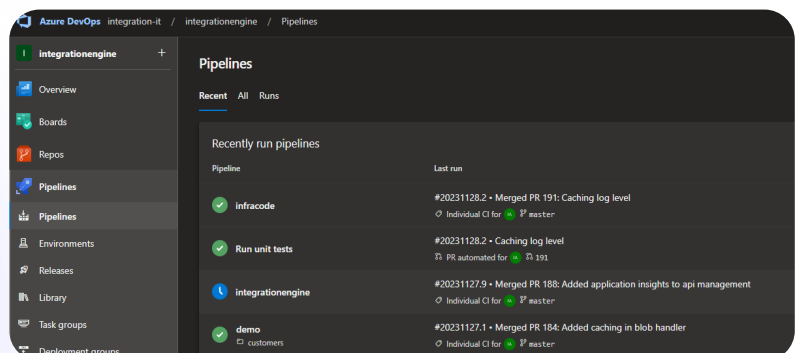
Azure DevOps integration-it / integrationengine / Pipelines

I integrationengine +

Overview

Boards

Repos

Pipelines

Pipelines

Environments

Releases

Library

Task groups

Deployment groups

Pipelines

Recent All Runs

Recently run pipelines

| Pipeline | Last run |
|---|---|
| infracode | #20231128.2 • Merged PR 191: Caching log level<br>Individual CI for IA master |
| Run unit tests | #20231128.2 • Caching log level<br>PR automated for IA 191 |
| integrationengine | #20231127.9 • Merged PR 188: Added application insights to api management<br>Individual CI for IA master |
| demo<br>customers | #20231127.1 • Merged PR 184: Added caching in blob handler<br>Individual CI for IA master |